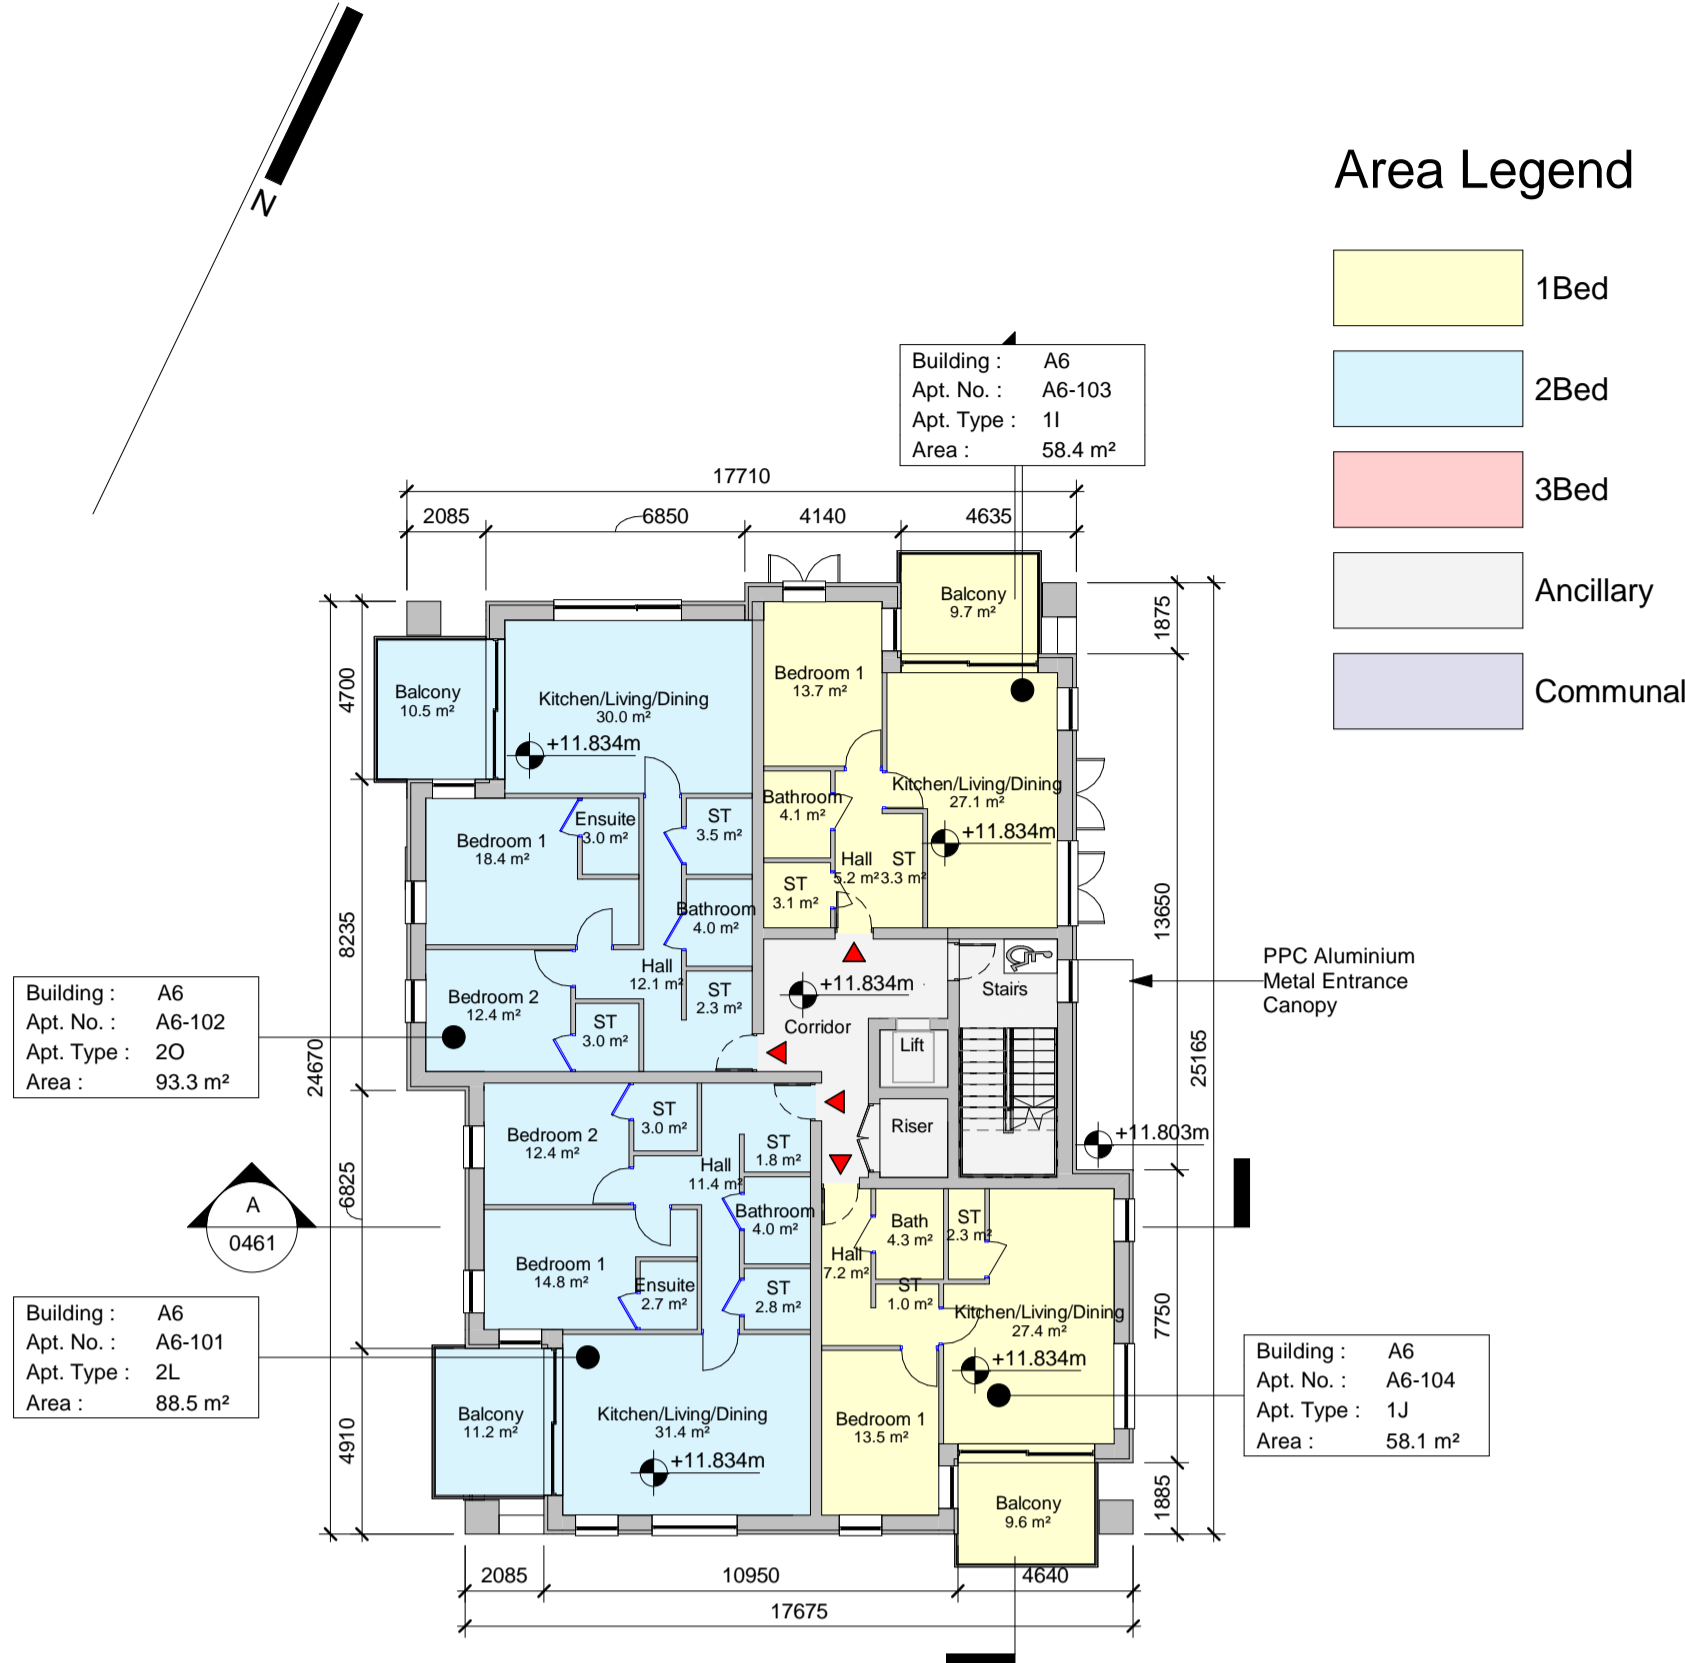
N

Area Legend

1Bed

2Bed

3Bed

Ancillary

Communal

Building : A6
Apt. No. : A6-103
Apt. Type : 1I
Area : 58.4 m²

17710
2085 6850 4140 4635

1875

Balcony
9.7 m²

Bedroom 1
13.7 m²

Kitchen/Living/Dining
27.1 m²

+11.834m

Bathroom
4.1 m²

Hall
5.2 m²

ST
3.3 m²

ST
3.1 m²

Balcony
10.5 m²

Kitchen/Living/Dining
30.0 m²

+11.834m

4700

Ensuite
3.0 m²

ST
3.5 m²

Bedroom 1
18.4 m²

Bathroom
4.0 m²

8235

Hall
12.1 m²

ST
2.3 m²

Bedroom 2
12.4 m²

ST
3.0 m²

+11.834m

Corridor

Stairs

Lift

Riser

13650

PPC Aluminium
Metal Entrance
Canopy

25165

24670

Building : A6
Apt. No. : A6-102
Apt. Type : 2O
Area : 93.3 m²

ST
3.0 m²

ST
1.8 m²

Bedroom 2
12.4 m²

Hall
11.4 m²

+11.803m

6825

A
0461

Bathroom
4.0 m²

Bath
4.3 m²

ST
2.3 m²

Hall
7.2 m²

ST
1.0 m²

Bedroom 1
14.8 m²

Ensuite
2.7 m²

ST
2.8 m²

Kitchen/Living/Dining
27.4 m²

7750

Building : A6
Apt. No. : A6-101
Apt. Type : 2L
Area : 88.5 m²

+11.834m

Building : A6
Apt. No. : A6-104
Apt. Type : 1J
Area : 58.1 m²

Balcony
11.2 m²

Kitchen/Living/Dining
31.4 m²

+11.834m

Bedroom 1
13.5 m²

4910

Balcony
9.6 m²

1885

2085 10950 4640
17675